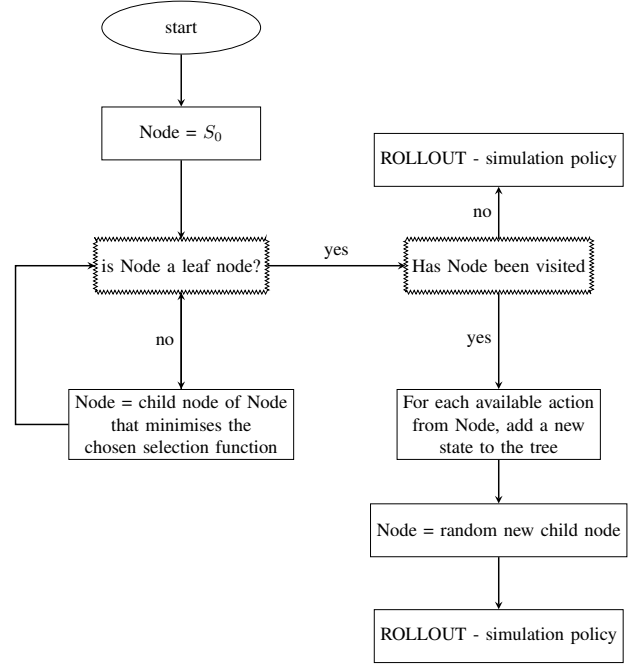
start

Node = $S_0$

is Node a leaf node?

yes

Has Node been visited

no

ROLLOUT - simulation policy

no

Node = child node of Node that minimises the chosen selection function

yes

For each available action from Node, add a new state to the tree

Node = random new child node

ROLLOUT - simulation policy